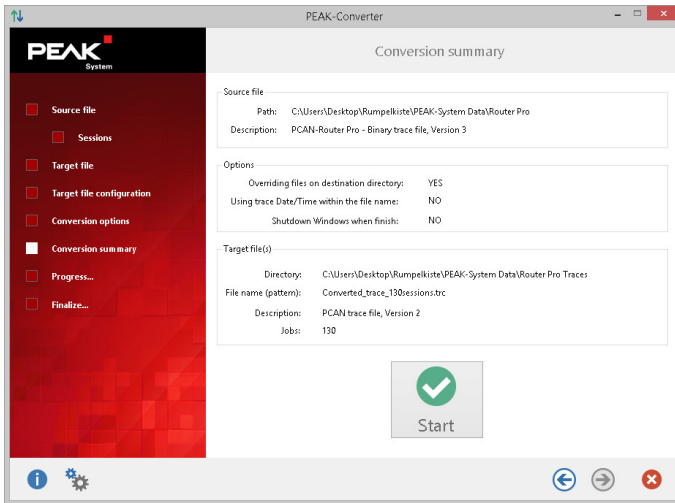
PEAK-Converter

PEAK System

Conversion summary

Source file
Sessions
Target file
Target file configuration
Conversion options
Conversion summary
Progress...
Finalize...

Source file
Path: C:\Users\Desktop\Rumpelkiste\PEAK-System Data\Router Pro
Description: PCAN-Router Pro - Binary trace file, Version 3

Options
Overriding files on destination directory: YES
Using trace Date/Time within the file name: NO
Shutdown Windows when finish: NO

Target file(s)
Directory: C:\Users\Desktop\Rumpelkiste\PEAK-System Data\Router Pro Traces
File name (pattern): Converted_trace_130sessions.trc
Description: PCAN trace file, Version 2
Jobs: 130

Start